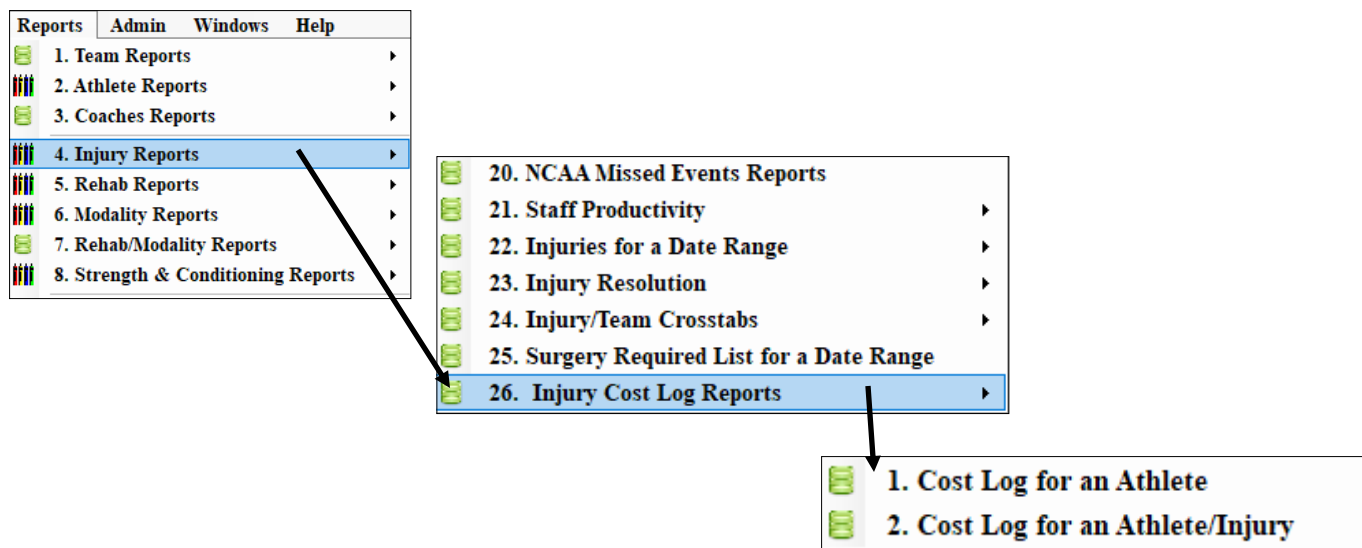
Reports Admin Windows Help

1. Team Reports
2. Athlete Reports
3. Coaches Reports
4. Injury Reports
5. Rehab Reports
6. Modality Reports
7. Rehab/Modality Reports
8. Strength & Conditioning Reports

20. NCAA Missed Events Reports
21. Staff Productivity
22. Injuries for a Date Range
23. Injury Resolution
24. Injury/Team Crosstabs
25. Surgery Required List for a Date Range
26. Injury Cost Log Reports

1. Cost Log for an Athlete
2. Cost Log for an Athlete/Injury